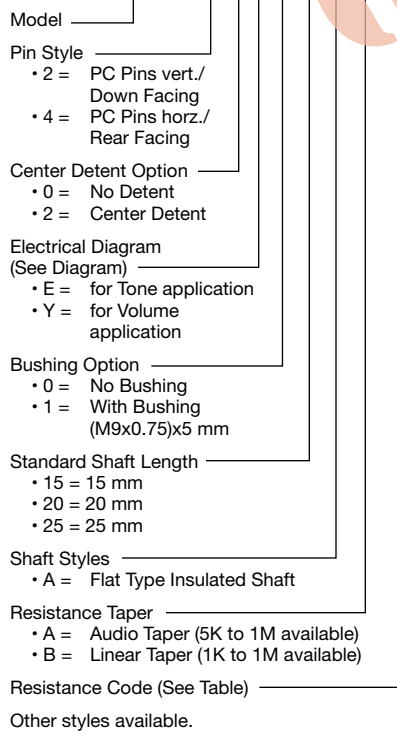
Model

Pin Style
• 2 = PC Pins vert./ Down Facing
• 4 = PC Pins horz./ Rear Facing

Center Detent Option
• 0 = No Detent
• 2 = Center Detent

Electrical Diagram (See Diagram)
• E = for Tone application
• Y = for Volume application

Bushing Option
• 0 = No Bushing
• 1 = With Bushing (M9x0.75)x5 mm

Standard Shaft Length
• 15 = 15 mm
• 20 = 20 mm
• 25 = 25 mm

Shaft Styles
• A = Flat Type Insulated Shaft

Resistance Taper
• A = Audio Taper (5K to 1M available)
• B = Linear Taper (1K to 1M available)

Resistance Code (See Table)

Other styles available.